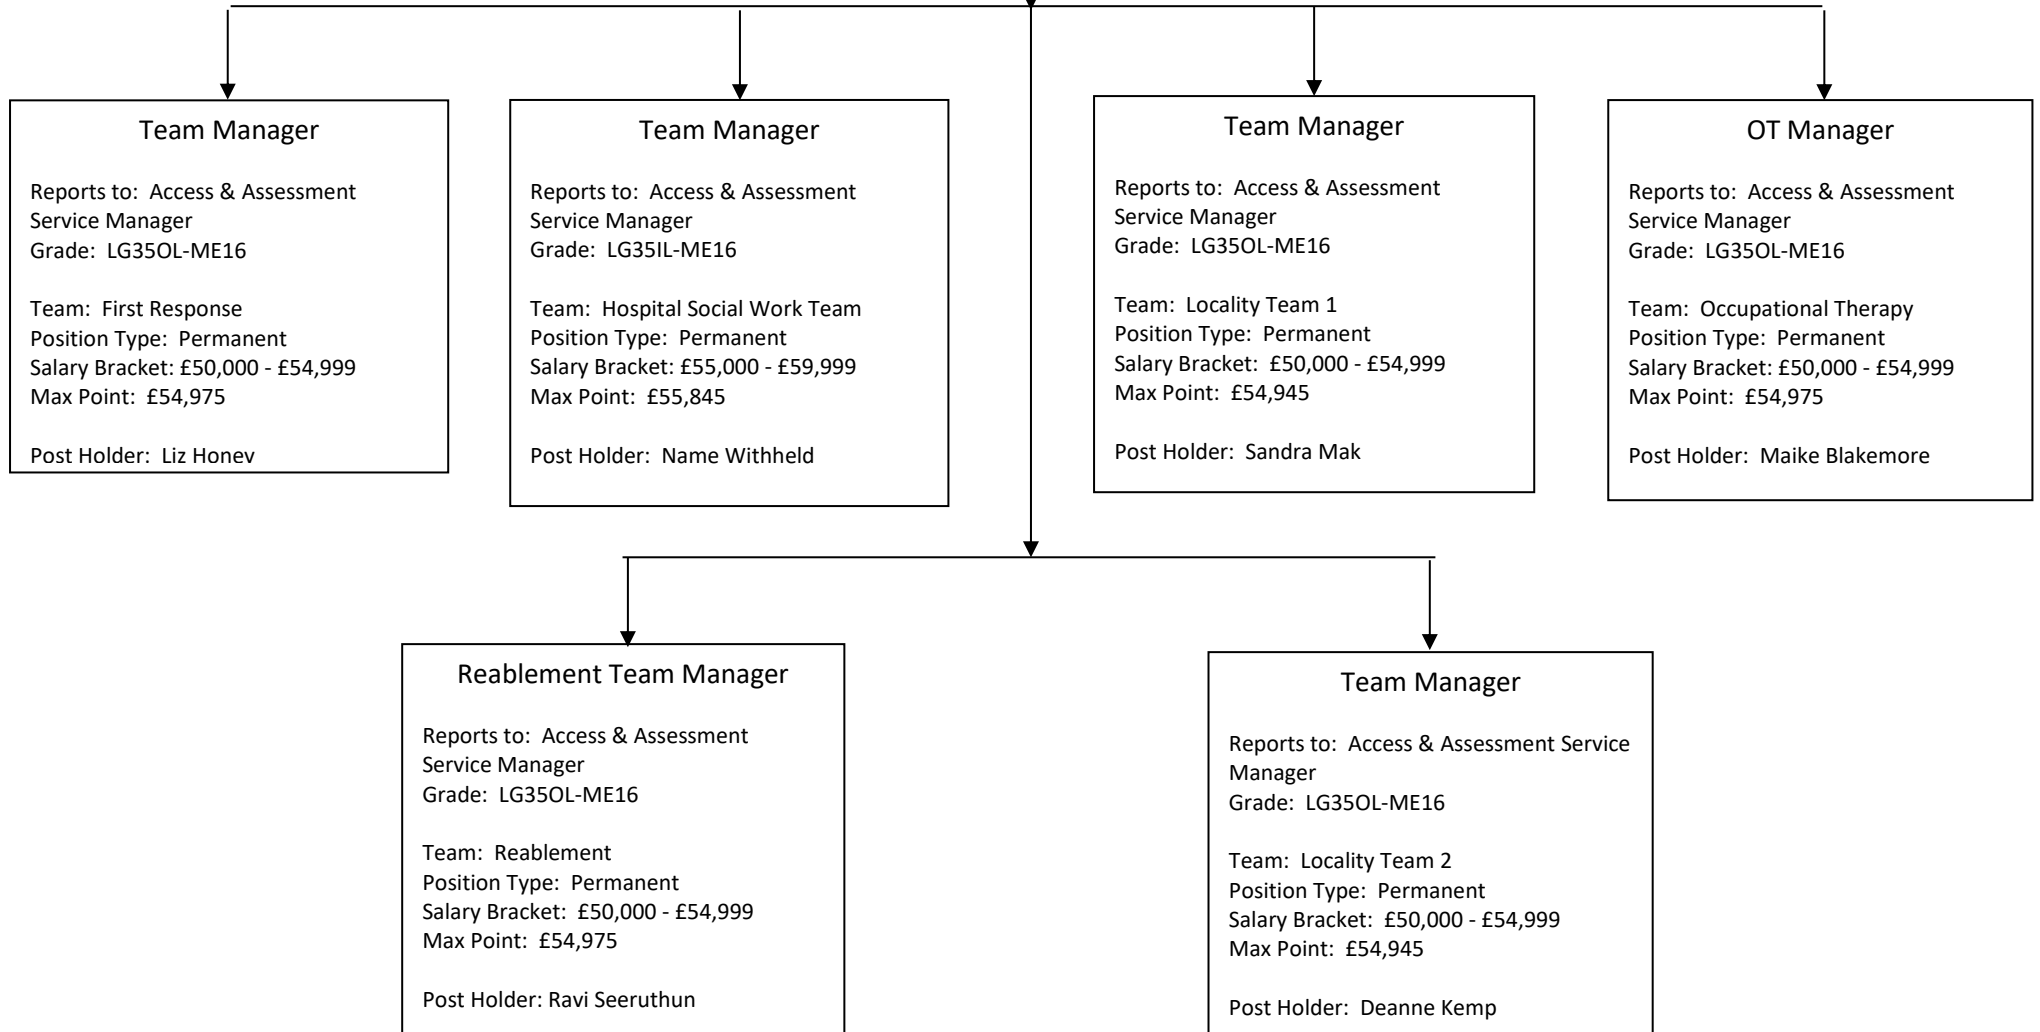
Team Manager

Reports to: Access & Assessment Service Manager
Grade: LG35OL-ME16

Team: First Response
Position Type: Permanent
Salary Bracket: £50,000 - £54,999
Max Point: £54,975

Post Holder: Liz Honev

Team Manager

Reports to: Access & Assessment Service Manager
Grade: LG35IL-ME16

Team: Hospital Social Work Team
Position Type: Permanent
Salary Bracket: £55,000 - £59,999
Max Point: £55,845

Post Holder: Name Withheld

Team Manager

Reports to: Access & Assessment Service Manager
Grade: LG35OL-ME16

Team: Locality Team 1
Position Type: Permanent
Salary Bracket: £50,000 - £54,999
Max Point: £54,945

Post Holder: Sandra Mak

OT Manager

Reports to: Access & Assessment Service Manager
Grade: LG35OL-ME16

Team: Occupational Therapy
Position Type: Permanent
Salary Bracket: £50,000 - £54,999
Max Point: £54,975

Post Holder: Maike Blakemore

Reablement Team Manager

Reports to: Access & Assessment Service Manager
Grade: LG35OL-ME16

Team: Reablement
Position Type: Permanent
Salary Bracket: £50,000 - £54,999
Max Point: £54,975

Post Holder: Ravi Seeruthun

Team Manager

Reports to: Access & Assessment Service Manager
Grade: LG35OL-ME16

Team: Locality Team 2
Position Type: Permanent
Salary Bracket: £50,000 - £54,999
Max Point: £54,945

Post Holder: Deanne Kemp